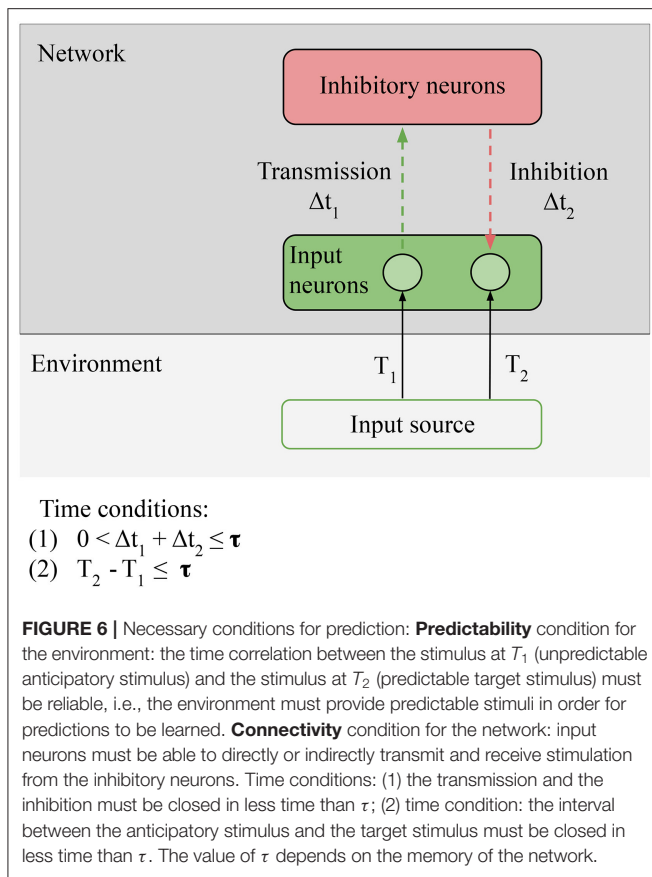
Network

Inhibitory neurons

Transmission $\Delta t_1$

Inhibition $\Delta t_2$

Input neurons

Environment

$T_1$

$T_2$

Input source

Time conditions:
(1) $0 < \Delta t_1 + \Delta t_2 \leq \boldsymbol{\tau}$
(2) $T_2 - T_1 \leq \boldsymbol{\tau}$

**FIGURE 6 |** Necessary conditions for prediction: **Predictability** condition for the environment: the time correlation between the stimulus at $T_1$ (unpredictable anticipatory stimulus) and the stimulus at $T_2$ (predictable target stimulus) must be reliable, i.e., the environment must provide predictable stimuli in order for predictions to be learned. **Connectivity** condition for the network: input neurons must be able to directly or indirectly transmit and receive stimulation from the inhibitory neurons. Time conditions: (1) the transmission and the inhibition must be closed in less time than $\tau$; (2) time condition: the interval between the anticipatory stimulus and the target stimulus must be closed in less time than $\tau$. The value of $\tau$ depends on the memory of the network.